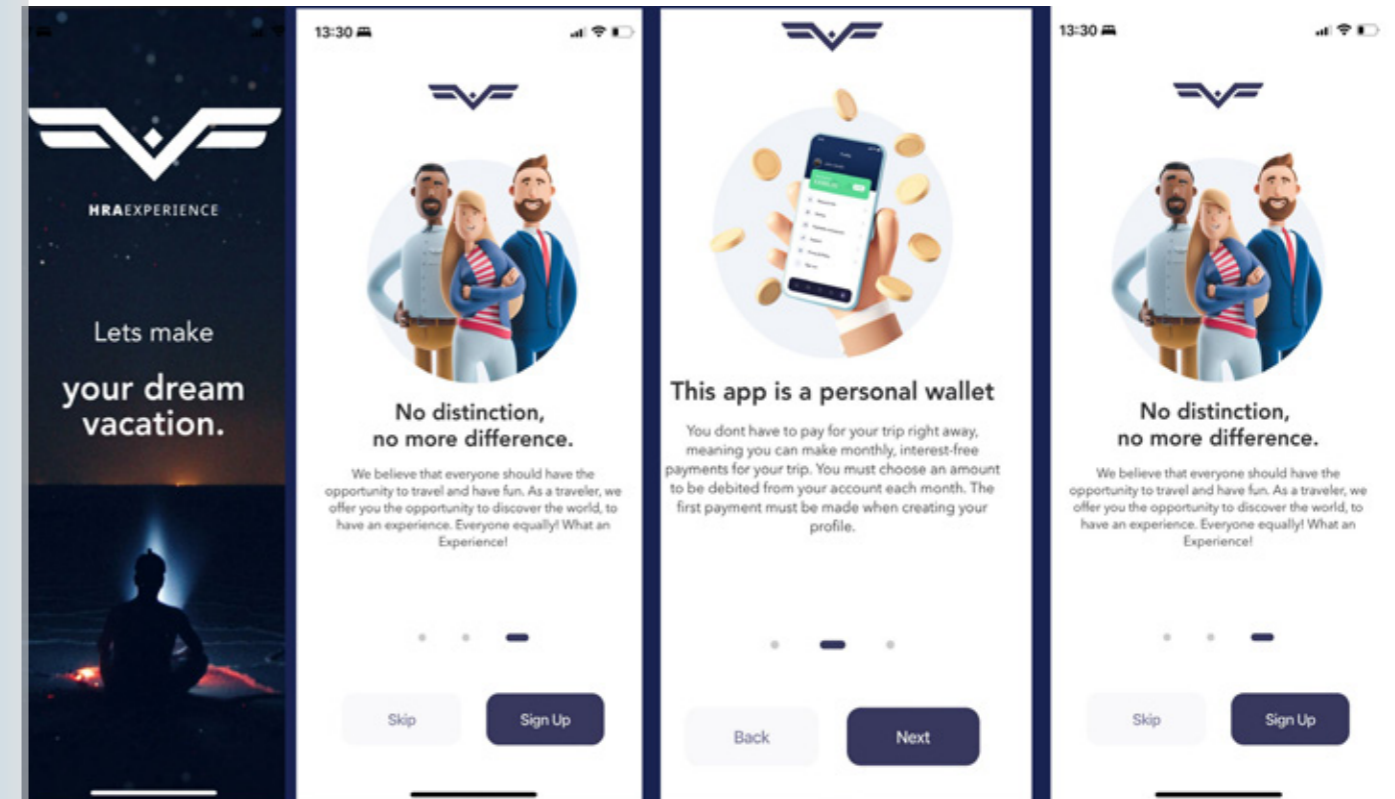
HRAEXPERIENCE

Lets make

your dream vacation.

13:30

No distinction, no more difference.

We believe that everyone should have the opportunity to travel and have fun. As a traveler, we offer you the opportunity to discover the world, to have an experience. Everyone equally! What an Experience!

Skip

Sign Up

This app is a personal wallet

You dont have to pay for your trip right away, meaning you can make monthly, interest-free payments for your trip. You must choose an amount to be debited from your account each month. The first payment must be made when creating your profile.

Back

Next

13:30

No distinction, no more difference.

We believe that everyone should have the opportunity to travel and have fun. As a traveler, we offer you the opportunity to discover the world, to have an experience. Everyone equally! What an Experience!

Skip

Sign Up